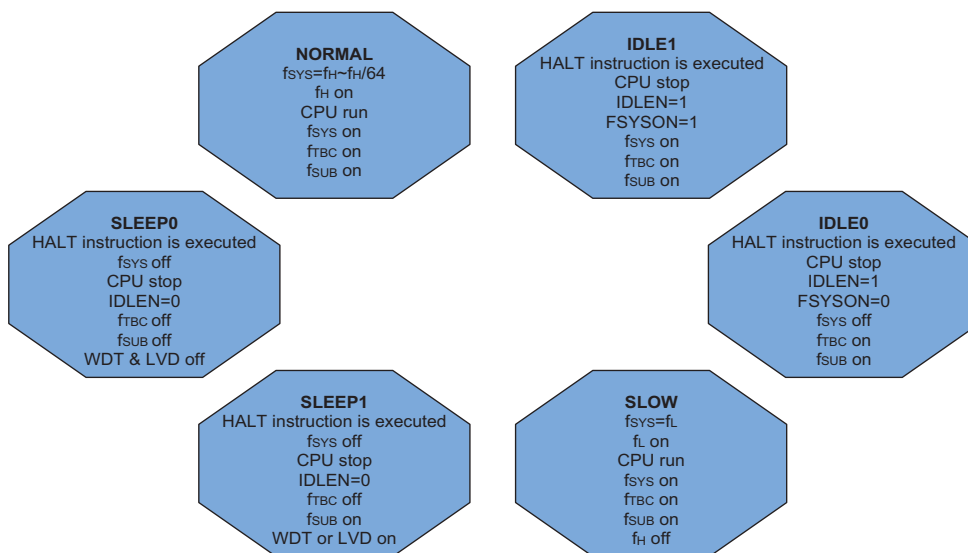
NORMAL
$f_{SYS}=f_H \sim f_H/64$
$f_H$ on
CPU run
$f_{SYS}$ on
$f_{TBC}$ on
$f_{SUB}$ on

IDLE1
HALT instruction is executed
CPU stop
IDLEN=1
FSYSON=1
$f_{SYS}$ on
$f_{TBC}$ on
$f_{SUB}$ on

SLEEP0
HALT instruction is executed
$f_{SYS}$ off
CPU stop
IDLEN=0
$f_{TBC}$ off
$f_{SUB}$ off
WDT & LVD off

IDLE0
HALT instruction is executed
CPU stop
IDLEN=1
FSYSON=0
$f_{SYS}$ off
$f_{TBC}$ on
$f_{SUB}$ on

SLEEP1
HALT instruction is executed
$f_{SYS}$ off
CPU stop
IDLEN=0
$f_{TBC}$ off
$f_{SUB}$ on
WDT or LVD on

SLOW
$f_{SYS}=f_L$
$f_L$ on
CPU run
$f_{SYS}$ on
$f_{TBC}$ on
$f_{SUB}$ on
$f_H$ off